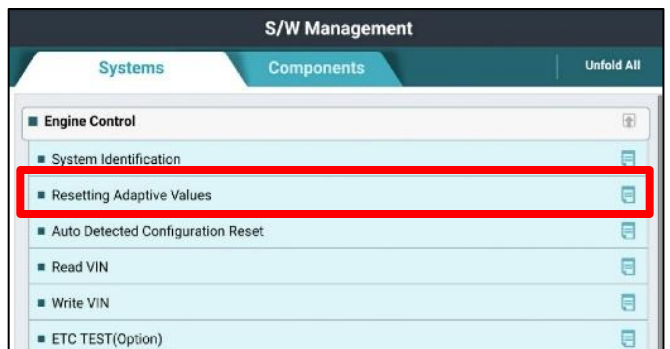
S/W Management

Systems

Components

Unfold All

■ Engine Control

■ System Identification

■ Resetting Adaptive Values

■ Auto Detected Configuration Reset

■ Read VIN

■ Write VIN

■ ETC TEST(Option)